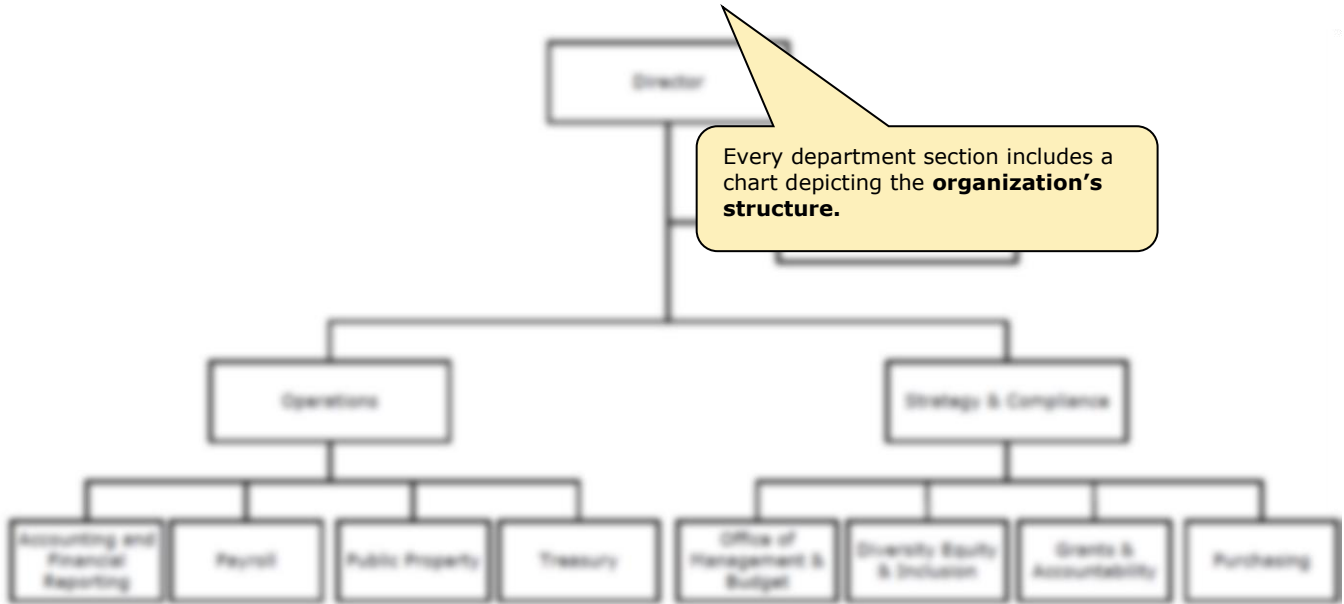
Director

Every department section includes a chart depicting the **organization's structure.**

Operations

Strategy & Compliance

Accounting and Financial Reporting

Payroll

Public Property

Treasury

Office of Management & Budget

Diversity Equity & Inclusion

Grants & Accountability

Purchasing